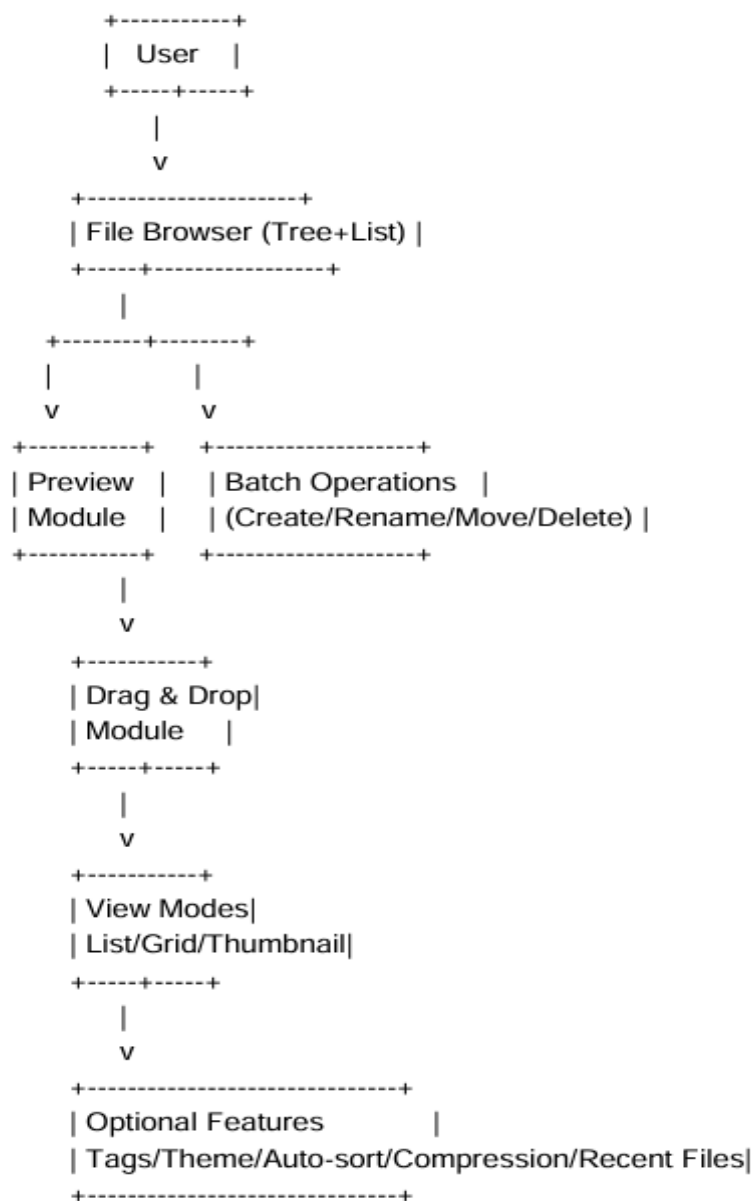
+-----------+
| User |
+-----+-----+
|
v
+---------------------+
| File Browser (Tree+List) |
+-----+-----------------+
|
+--------+--------+
| |
v v
+-----------+ +--------------------+
| Preview | | Batch Operations |
| Module | | (Create/Rename/Move/Delete) |
+-----------+ +--------------------+
|
v
+-----------+
| Drag & Drop|
| Module |
+-----+-----+
|
v
+-----------+
| View Modes|
| List/Grid/Thumbnail|
+-----+-----+
|
v
+------------------------------+
| Optional Features |
| Tags/Theme/Auto-sort/Compression/Recent Files|
+------------------------------+